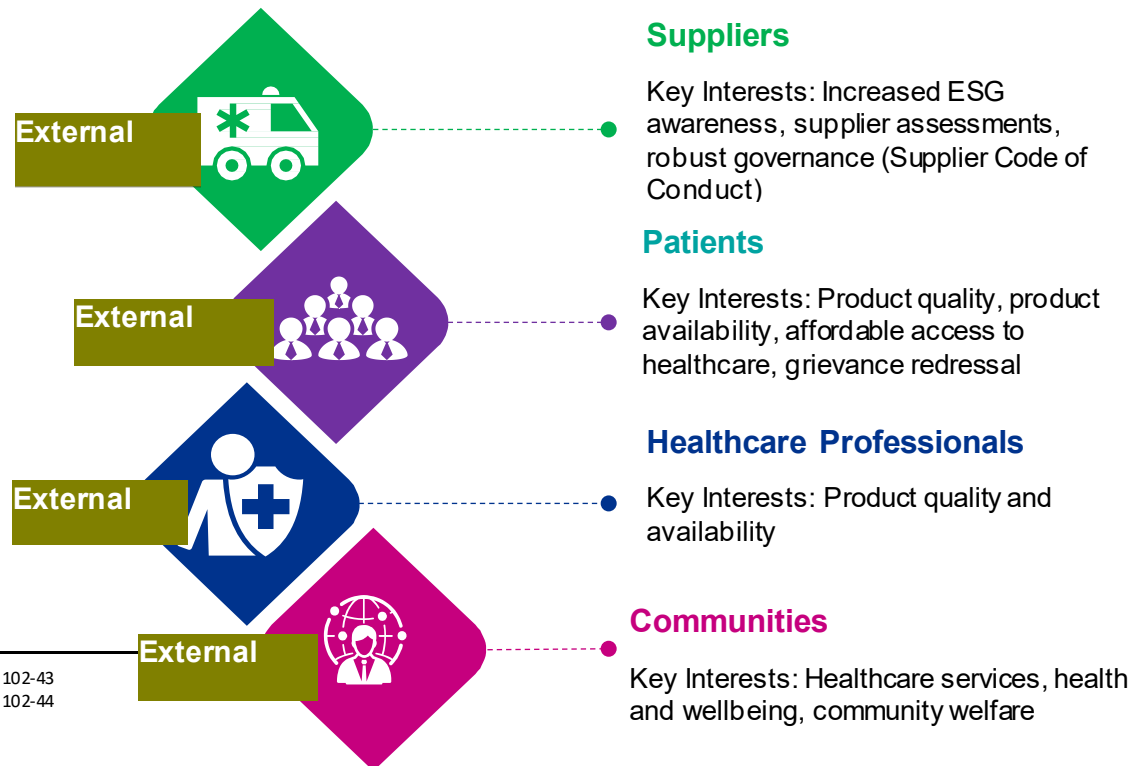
External

Suppliers

Key Interests: Increased ESG awareness, supplier assessments, robust governance (Supplier Code of Conduct)

External

Patients

Key Interests: Product quality, product availability, affordable access to healthcare, grievance redressal

External

Healthcare Professionals

Key Interests: Product quality and availability

External

Communities

Key Interests: Healthcare services, health and wellbeing, community welfare

102-43
102-44